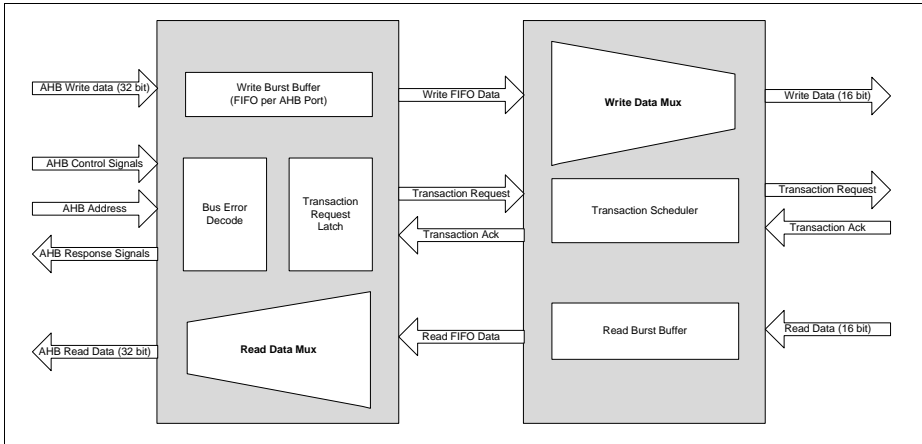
AHB Write data (32 bit)

Write Burst Buffer (FIFO per AHB Port)

Write FIFO Data

Write Data Mux

Write Data (16 bit)

AHB Control Signals

AHB Address

Bus Error Decode

Transaction Request Latch

Transaction Request

Transaction Scheduler

Transaction Request

Transaction Ack

Transaction Ack

AHB Response Signals

Read FIFO Data

Read Burst Buffer

Read Data (16 bit)

AHB Read Data (32 bit)

Read Data Mux